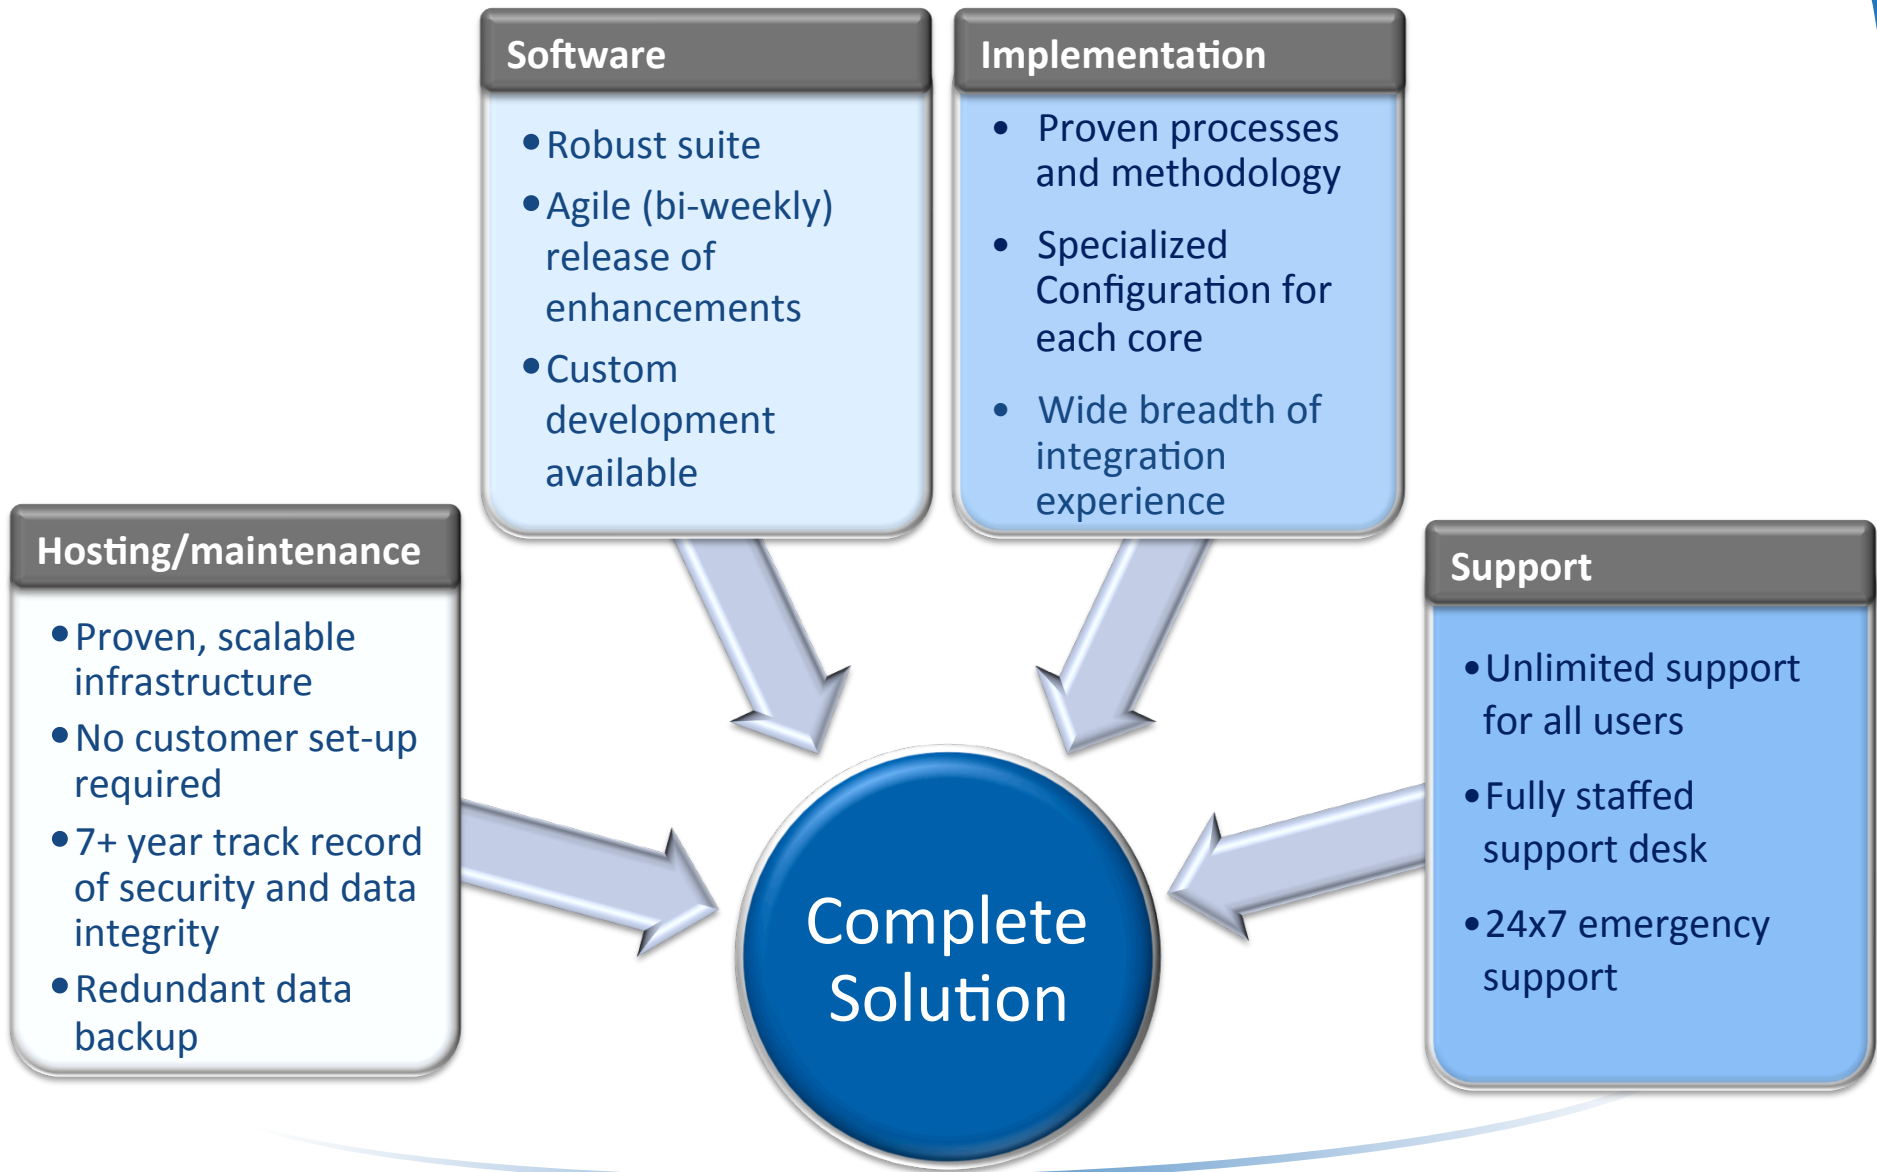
Software

- Robust suite
- Agile (bi-weekly) release of enhancements
- Custom development available

Implementation

- Proven processes and methodology
- Specialized Configuration for each core
- Wide breadth of integration experience

Hosting/maintenance

- Proven, scalable infrastructure
- No customer set-up required
- 7+ year track record of security and data integrity
- Redundant data backup

Complete Solution

Support

- Unlimited support for all users
- Fully staffed support desk
- 24x7 emergency support